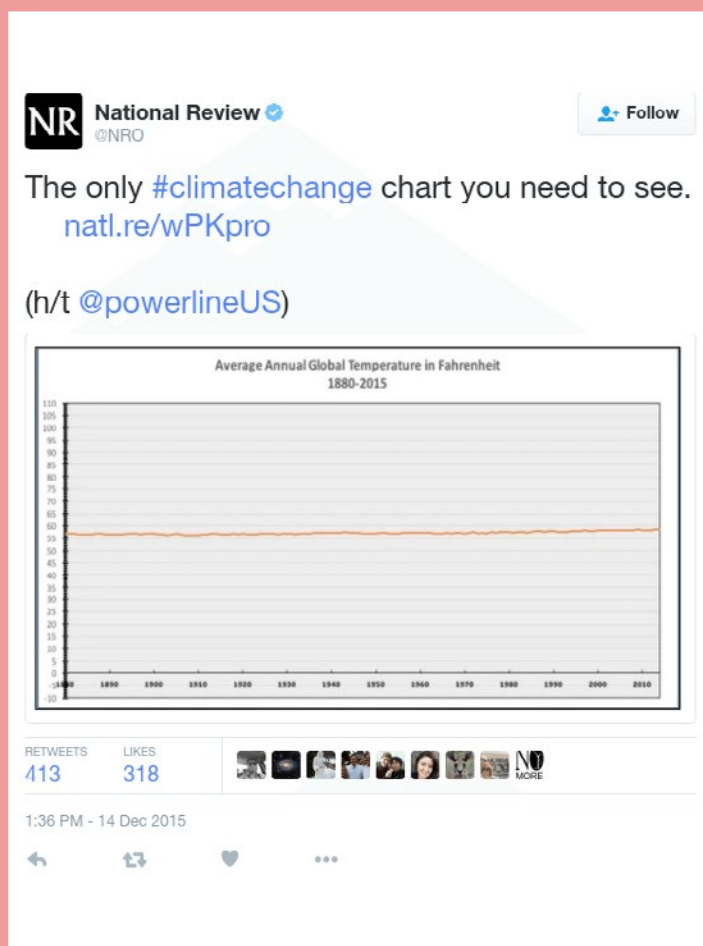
NR National Review @NRO

Follow

The only #climatechange chart you need to see. natl.re/wPKpro

(h/t @powerlineUS)

Average Annual Global Temperature in Fahrenheit
1880-2015

110
105
100
95
90
85
80
75
70
65
60
55
50
45
40
35
30
25
20
15
10
5
0
-5
-10

1880 1890 1900 1910 1920 1930 1940 1950 1960 1970 1980 1990 2000 2010

RETWEETS
413

LIKES
318

NO MORE

1:36 PM - 14 Dec 2015